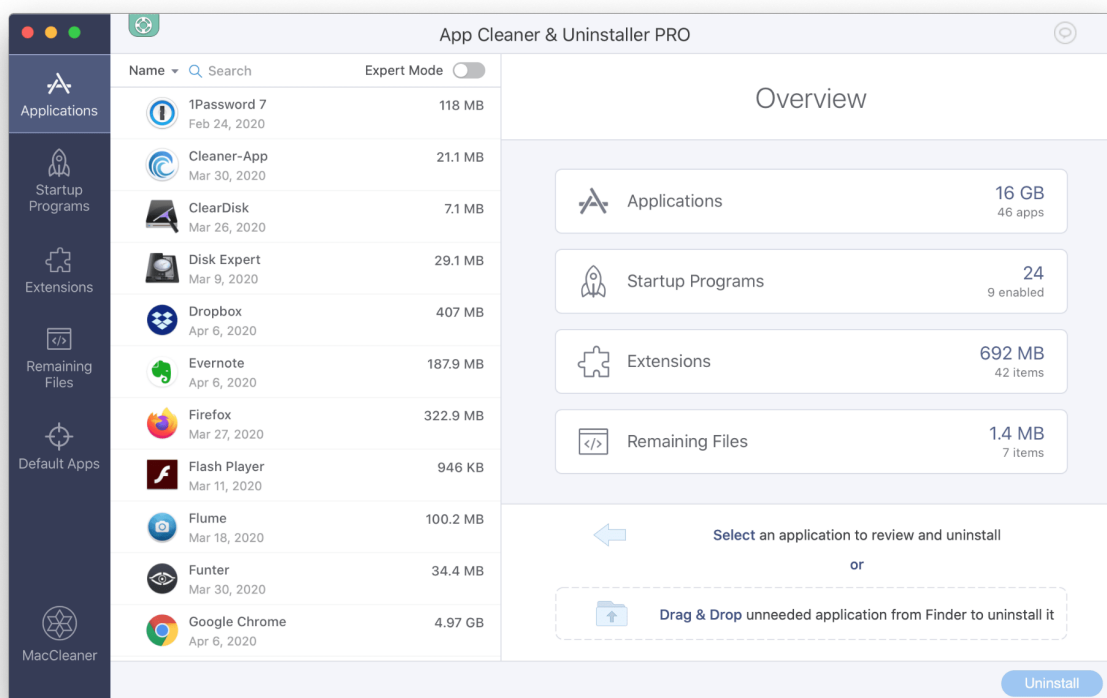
App Cleaner & Uninstaller PRO

Applications
Startup Programs
Extensions
Remaining Files
Default Apps
MacCleaner

Name Search Expert Mode

1Password 7 118 MB
Feb 24, 2020
Cleaner-App 21.1 MB
Mar 30, 2020
ClearDisk 7.1 MB
Mar 26, 2020
Disk Expert 29.1 MB
Mar 9, 2020
Dropbox 407 MB
Apr 6, 2020
Evernote 187.9 MB
Apr 6, 2020
Firefox 322.9 MB
Mar 27, 2020
Flash Player 946 KB
Mar 11, 2020
Flume 100.2 MB
Mar 18, 2020
Funter 34.4 MB
Mar 30, 2020
Google Chrome 4.97 GB
Apr 6, 2020

Overview

Applications 16 GB
46 apps
Startup Programs 24
9 enabled
Extensions 692 MB
42 items
Remaining Files 1.4 MB
7 items

Select an application to review and uninstall
or
Drag & Drop unneeded application from Finder to uninstall it

Uninstall